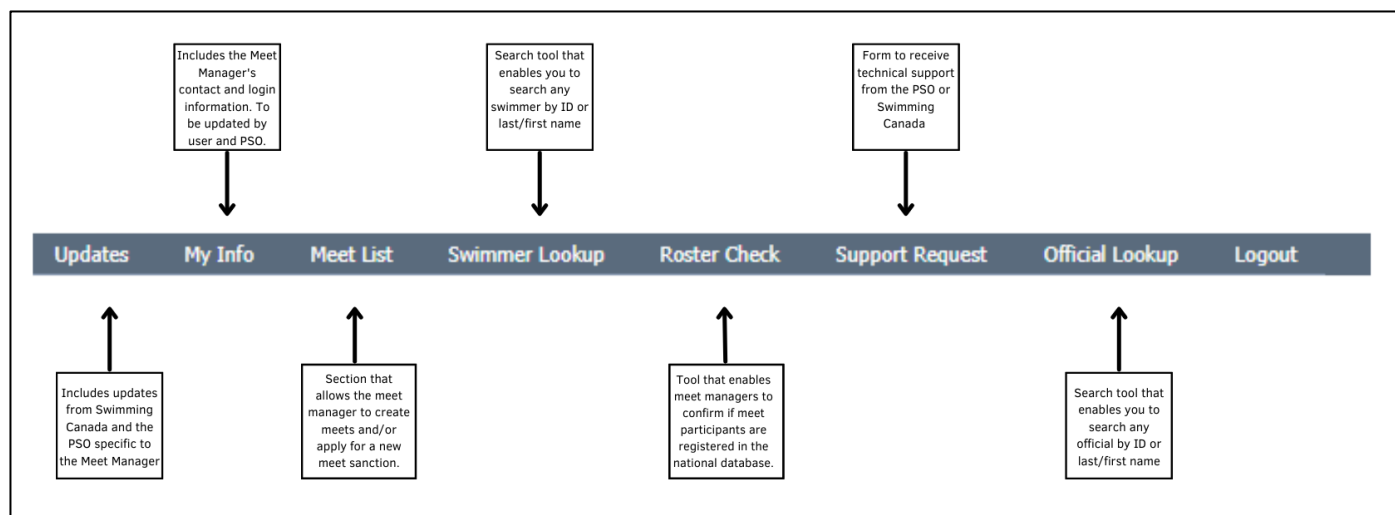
Includes the Meet Manager's contact and login information. To be updated by user and PSO.

Search tool that enables you to search any swimmer by ID or last/first name

Form to receive technical support from the PSO or Swimming Canada

Updates My Info Meet List Swimmer Lookup Roster Check Support Request Official Lookup Logout

Includes updates from Swimming Canada and the PSO specific to the Meet Manager

Section that allows the meet manager to create meets and/or apply for a new meet sanction.

Tool that enables meet managers to confirm if meet participants are registered in the national database.

Search tool that enables you to search any official by ID or last/first name